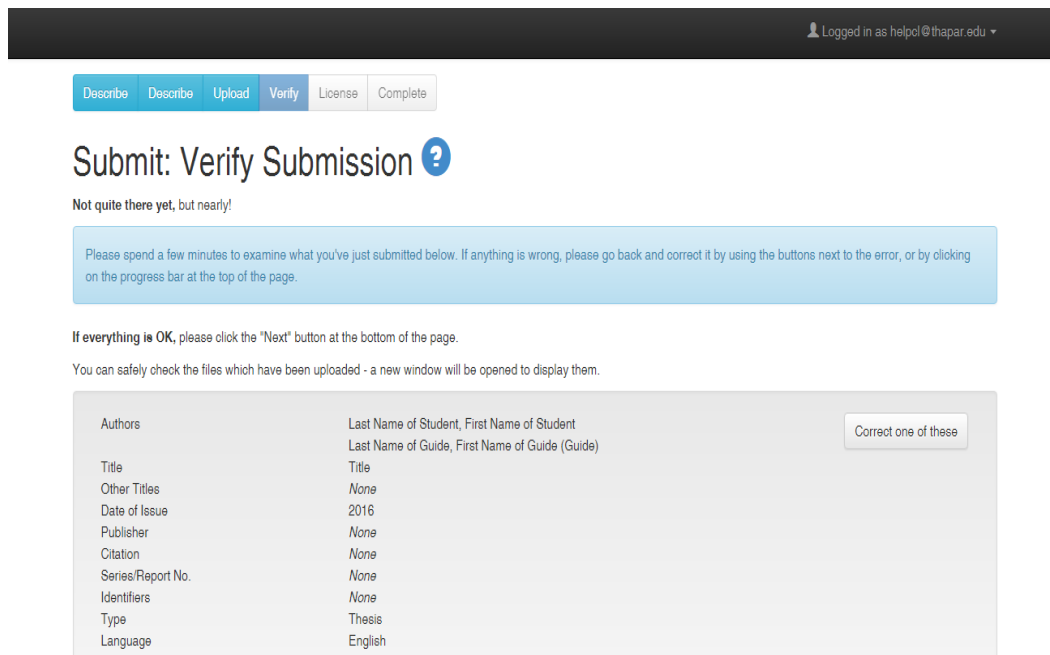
Logged in as helpol@thapar.edu

Describe | Describe | Upload | Verify | License | Complete

Submit: Verify Submission ?

**Not quite there yet,** but nearly!

Please spend a few minutes to examine what you've just submitted below. If anything is wrong, please go back and correct it by using the buttons next to the error, or by clicking on the progress bar at the top of the page.

**If everything is OK,** please click the "Next" button at the bottom of the page.

You can safely check the files which have been uploaded - a new window will be opened to display them.

| | | |
|---|---|---|
| Authors | Last Name of Student, First Name of Student<br>Last Name of Guide, First Name of Guide (Guide) | Correct one of these |
| Title | Title | |
| Other Titles | None | |
| Date of Issue | 2016 | |
| Publisher | None | |
| Citation | None | |
| Series/Report No. | None | |
| Identifiers | None | |
| Type | Thesis | |
| Language | English | |